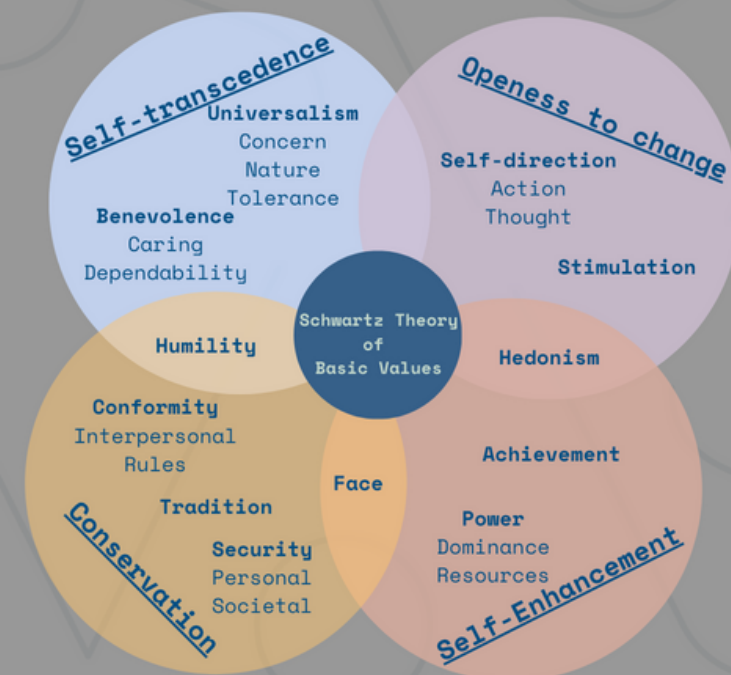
Self-transcedence

Universalism
Concern
Nature
Tolerance

Benevolence
Caring
Dependability

Openess to change

Self-direction
Action
Thought

Stimulation

Schwartz Theory of Basic Values

Humility

Hedonism

Conformity
Interpersonal
Rules

Tradition

Security
Personal
Societal

Conservation

Face

Achievement

Power
Dominance
Resources

Self-Enhancement